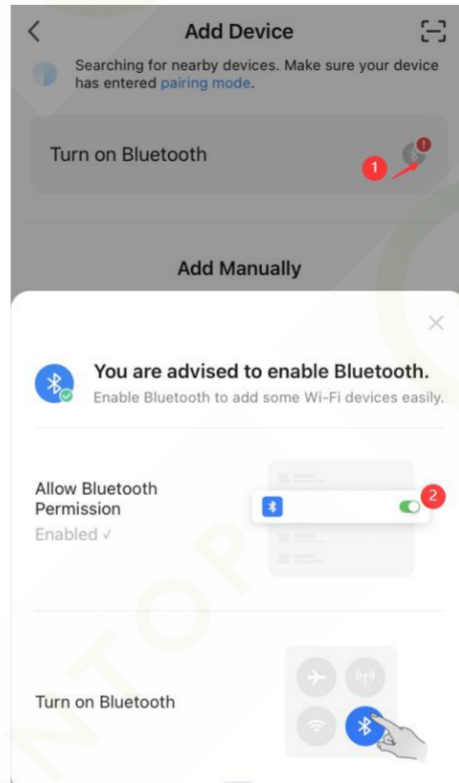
Add Device

Searching for nearby devices. Make sure your device has entered pairing mode.

Turn on Bluetooth

1

Add Manually

You are advised to enable Bluetooth.

Enable Bluetooth to add some Wi-Fi devices easily.

Allow Bluetooth Permission

Enabled ✓

2

Turn on Bluetooth